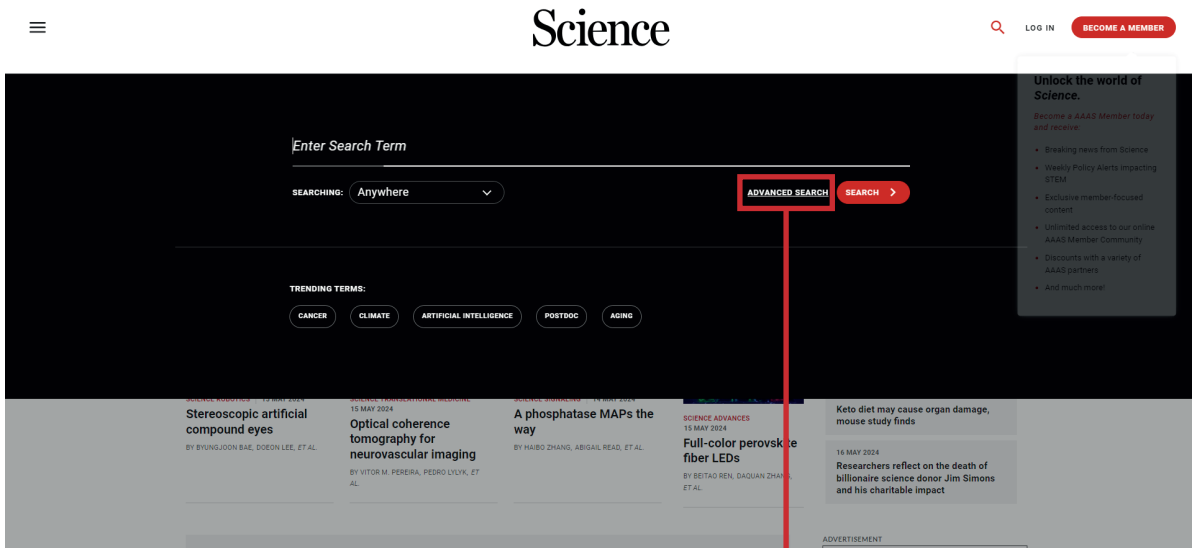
Science

LOG IN
BECOME A MEMBER

Unlock the world of Science.

Become a AAAS Member today and receive

- Breaking news from Science
- Weekly Policy Alerts impacting STEM
- Exclusive member-focused content
- Unlimited access to our online AAAS Member Community
- Discounts with a variety of AAAS partners
- And much more!

Enter Search Term

SEARCHING: Anywhere

ADVANCED SEARCH
SEARCH

TRENDING TERMS:

CANCER
CLIMATE
ARTIFICIAL INTELLIGENCE
POSTDOC
AGING

SCIENCE ROBOTICS | 15 MAY 2024
Stereoscopic artificial compound eyes
BY BYUNGJOON BAE, DOEON LEE, ET AL.

SCIENCE TRANSLATIONAL MEDICINE
15 MAY 2024
Optical coherence tomography for neurovascular imaging
BY VITOR M. PEREIRA, PEDRO LYLYK, ET AL.

SCIENCE SIGNALING | 14 MAY 2024
A phosphatase MAPs the way
BY HAIBO ZHANG, ABIGAIL READ, ET AL.

SCIENCE ADVANCES
15 MAY 2024
Full-color perovskite fiber LEDs
BY BEITAO REN, DAQUAN ZHANG, ET AL.

Keto diet may cause organ damage, mouse study finds

16 MAY 2024
Researchers reflect on the death of billionaire science donor Jim Simons and his charitable impact

ADVERTISEMENT